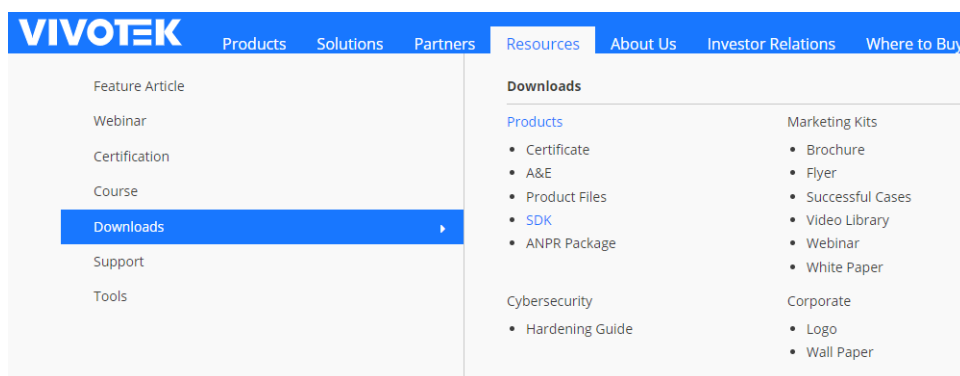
VIVOTEK

Products Solutions Partners Resources About Us Investor Relations Where to Buy

Feature Article
Webinar
Certification
Course
Downloads
Support
Tools

Downloads

Products
- Certificate
- A&E
- Product Files
- SDK
- ANPR Package

Cybersecurity
- Hardening Guide

Marketing Kits
- Brochure
- Flyer
- Successful Cases
- Video Library
- Webinar
- White Paper

Corporate
- Logo
- Wall Paper